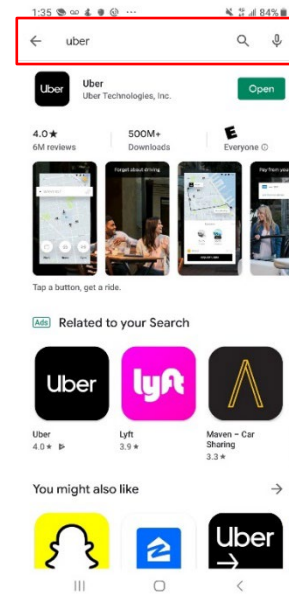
1:35 84%

uber

Uber
Uber
Uber Technologies, Inc.
Open

4.0★
6M reviews
500M+
Downloads
E
Everyone ⓘ

Forget about driving
Pay from your

Tap a button, get a ride.

Ads Related to your Search

Uber
lyft

Uber
4.0★
Lyft
3.9★
Maven - Car Sharing
3.3★

You might also like

Uber